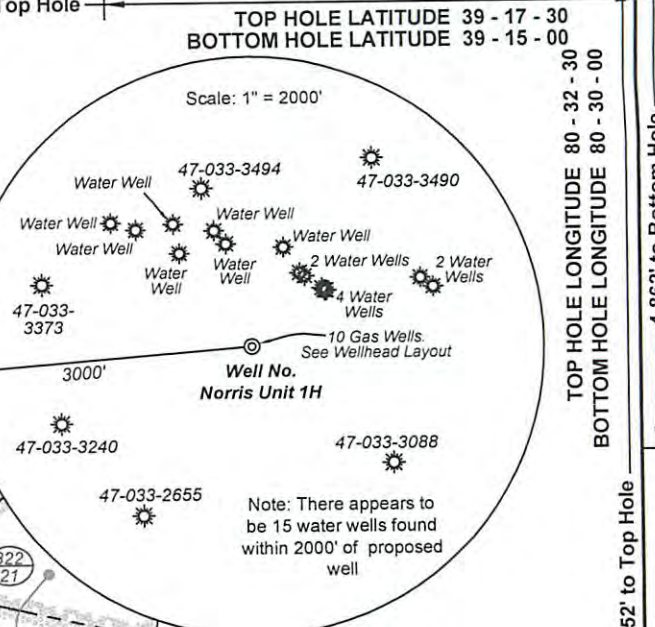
op Hole

TOP HOLE LATITUDE 39 - 17 - 30
BOTTOM HOLE LATITUDE 39 - 15 - 00

Scale: 1" = 2000'

47-033-3494

47-033-3490

Water Well

Water Well

Water Well

Water Well

Water Well

Water Well

Water Well

2 Water Wells

2 Water Wells

4 Water Wells

47-033-3373

10 Gas Wells. See Wellhead Layout

3000'

Well No. Norris Unit 1H

47-033-3240

47-033-3088

47-033-2655

Note: There appears to be 15 water wells found within 2000' of proposed well

322
21

TOP HOLE LONGITUDE 80 - 32 - 30
BOTTOM HOLE LONGITUDE 80 - 30 - 00

52' to Top Hole

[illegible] to Bottom Hole